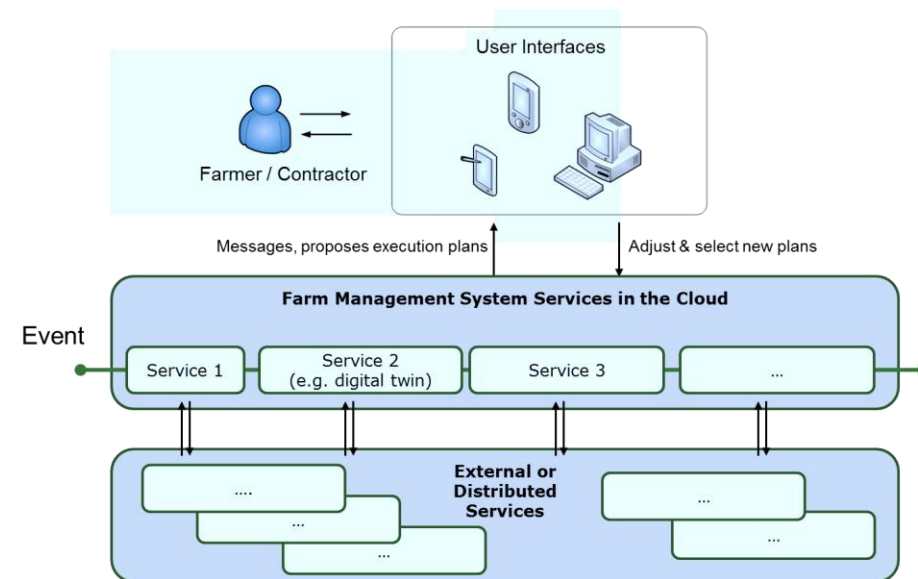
User Interfaces

Farmer / Contractor

Messages, proposes execution plans

Adjust & select new plans

Farm Management System Services in the Cloud

Event

Service 1

Service 2 (e.g. digital twin)

Service 3

...

External or Distributed Services

....

...

...

...

...